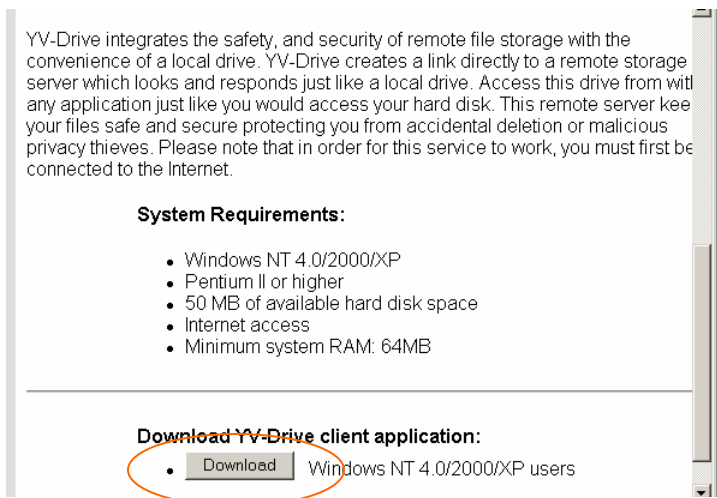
YV-Drive integrates the safety, and security of remote file storage with the convenience of a local drive. YV-Drive creates a link directly to a remote storage server which looks and responds just like a local drive. Access this drive from witl any application just like you would access your hard disk. This remote server kee your files safe and secure protecting you from accidental deletion or malicious privacy thieves. Please note that in order for this service to work, you must first be connected to the Internet.

System Requirements:

- Windows NT 4.0/2000/XP
- Pentium II or higher
- 50 MB of available hard disk space
- Internet access
- Minimum system RAM: 64MB

Download YV-Drive client application:

- Download Windows NT 4.0/2000/XP users